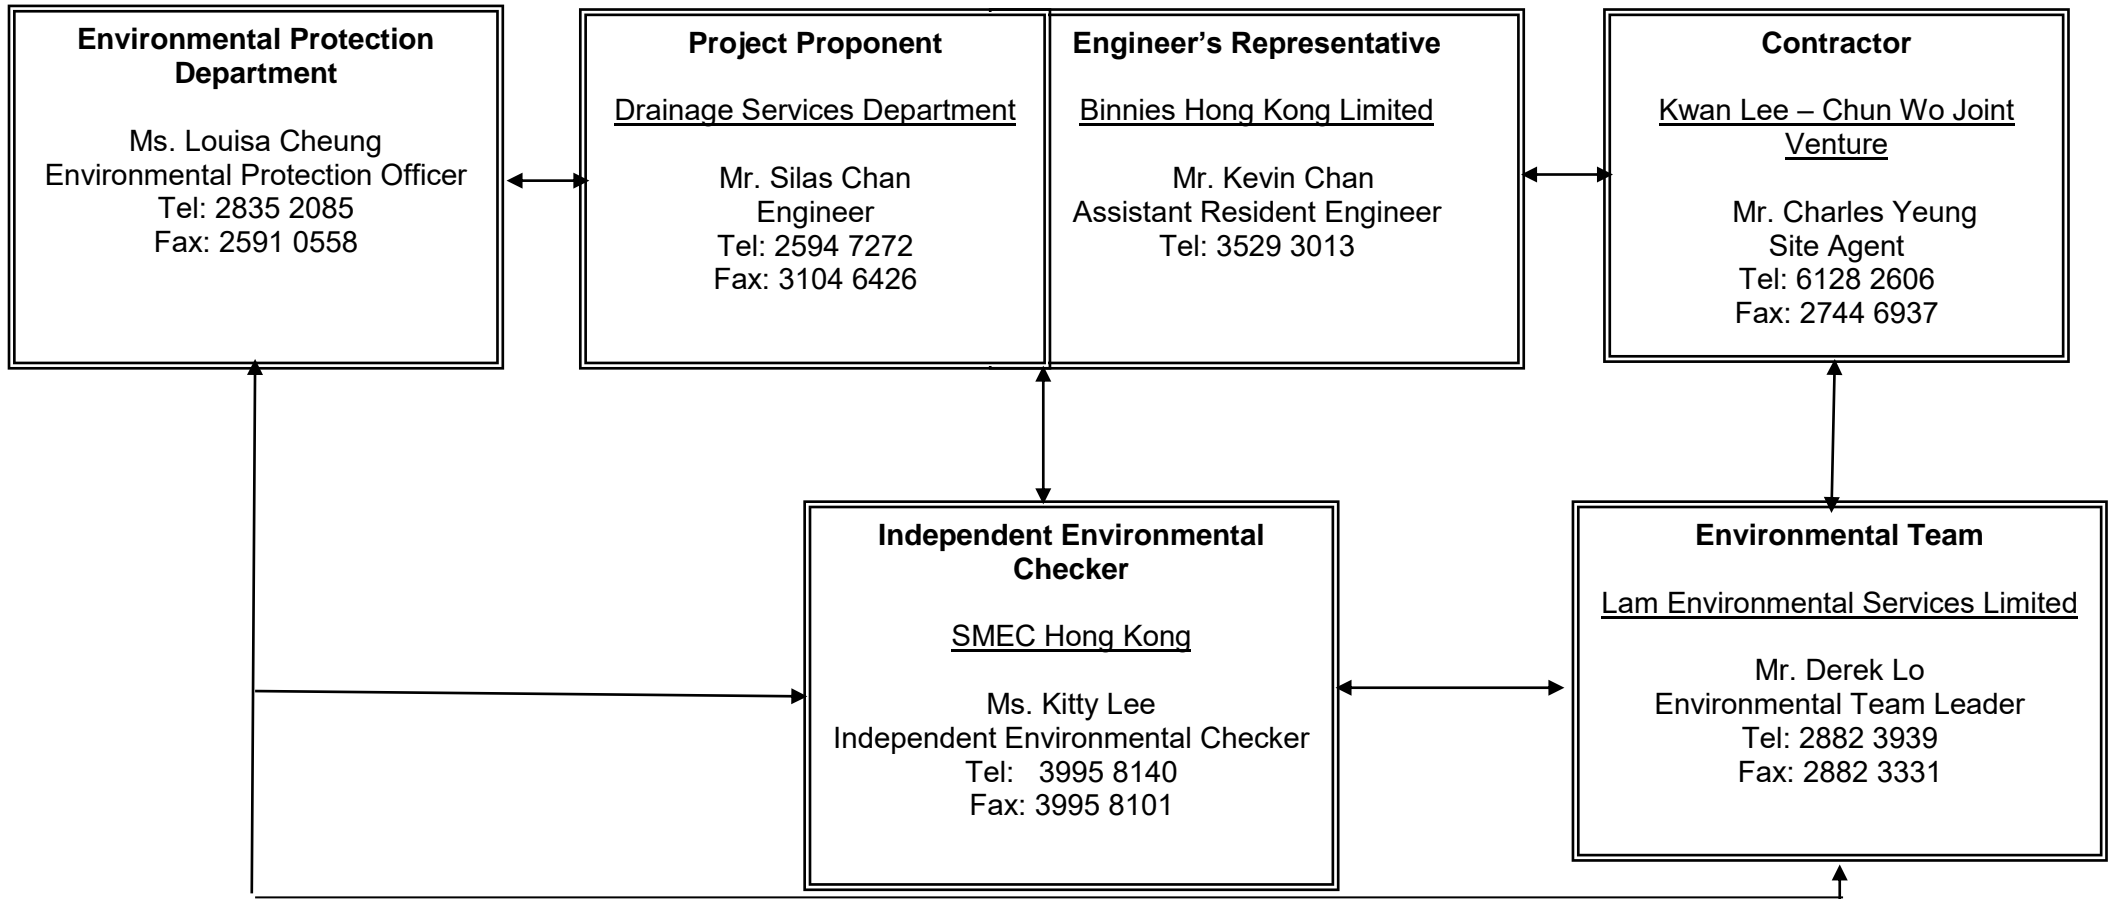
Environmental Protection Department

Ms. Louisa Cheung
Environmental Protection Officer
Tel: 2835 2085
Fax: 2591 0558

Project Proponent

Drainage Services Department

Mr. Silas Chan
Engineer
Tel: 2594 7272
Fax: 3104 6426

Engineer's Representative

Binnies Hong Kong Limited

Mr. Kevin Chan
Assistant Resident Engineer
Tel: 3529 3013

Contractor

Kwan Lee – Chun Wo Joint Venture

Mr. Charles Yeung
Site Agent
Tel: 6128 2606
Fax: 2744 6937

Independent Environmental Checker

SMEC Hong Kong

Ms. Kitty Lee
Independent Environmental Checker
Tel: 3995 8140
Fax: 3995 8101

Environmental Team

Lam Environmental Services Limited

Mr. Derek Lo
Environmental Team Leader
Tel: 2882 3939
Fax: 2882 3331